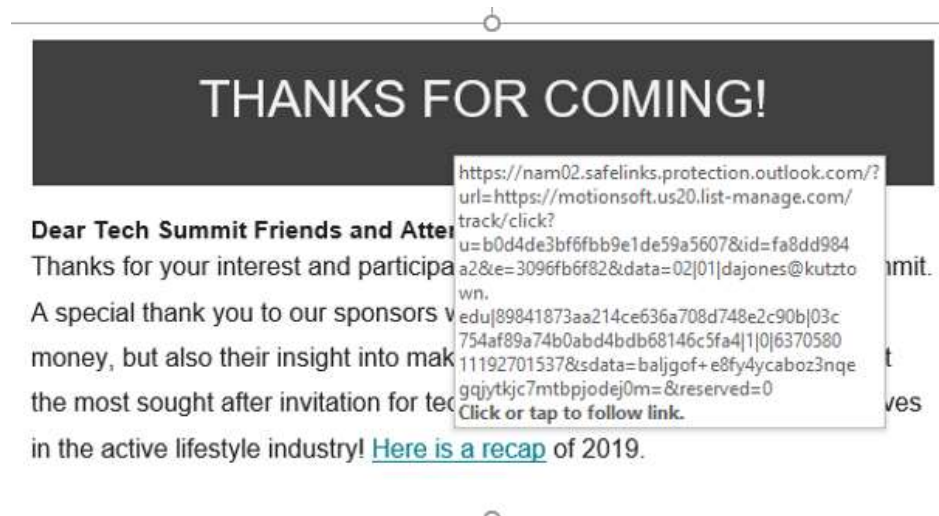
THANKS FOR COMING!

Dear Tech Summit Friends and Atte

Thanks for your interest and participa mmit. A special thank you to our sponsors v money, but also their insight into mak t the most sought after invitation for tec ves in the active lifestyle industry! Here is a recap of 2019.

https://nam02.safelinks.protection.outlook.com/?url=https://motionsoft.us20.list-manage.com/track/click?u=b0d4de3bf6fbb9e1de59a5607&id=fa8dd984a2&e=3096fb6f82&data=02|01|dajones@kutztown.edu|89841873aa214ce636a708d748e2c90b|03c754af89a74b0abd4bdb68146c5fa4|1|0|637058011927015378&sdata=baljgof+e8fy4ycaboz3nqegqjytkjc7mtbpjodej0m=&reserved=0
Click or tap to follow link.